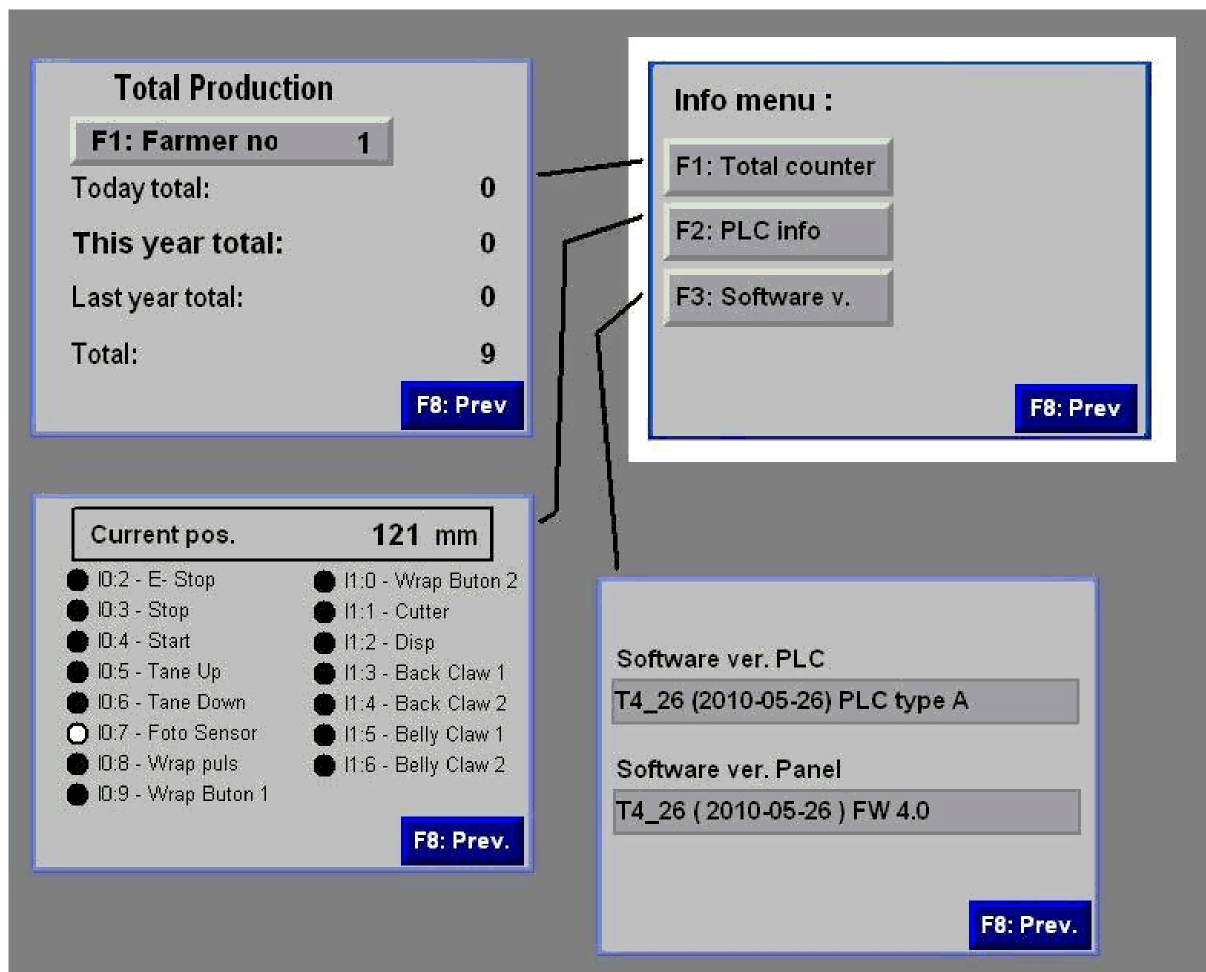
Total Production

F1: Farmer no 1

Today total: 0

This year total: 0

Last year total: 0

Total: 9

F8: Prev

Info menu :

F1: Total counter

F2: PLC info

F3: Software v.

F8: Prev

Current pos. 121 mm

I0:2 - E- Stop
I0:3 - Stop
I0:4 - Start
I0:5 - Tane Up
I0:6 - Tane Down
I0:7 - Foto Sensor
I0:8 - Wrap puls
I0:9 - Wrap Buton 1

I1:0 - Wrap Buton 2
I1:1 - Cutter
I1:2 - Disp
I1:3 - Back Claw 1
I1:4 - Back Claw 2
I1:5 - Belly Claw 1
I1:6 - Belly Claw 2

F8: Prev.

Software ver. PLC

T4_26 (2010-05-26) PLC type A

Software ver. Panel

T4_26 ( 2010-05-26 ) FW 4.0

F8: Prev.